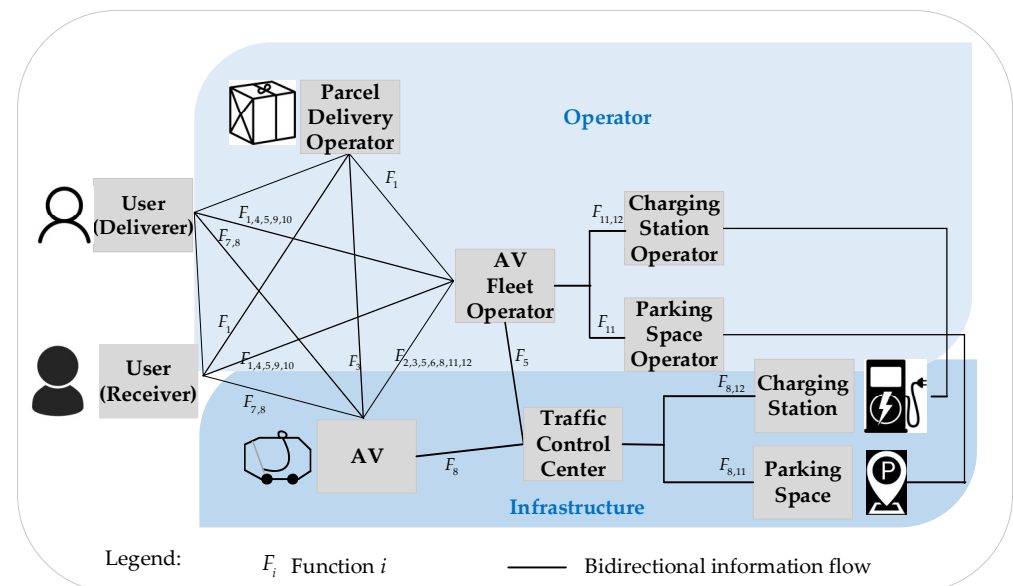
Parcel Delivery Operator

Operator

User (Deliverer)

$F_1$

$F_{1,4,5,9,10}$

$F_{7,8}$

$F_{11,12}$

Charging Station Operator

AV Fleet Operator

User (Receiver)

$F_1$

$F_{1,4,5,9,10}$

$F_3$

$F_{2,3,5,6,8,11,12}$

$F_5$

$F_{11}$

Parking Space Operator

$F_{7,8}$

$F_{8,12}$

Charging Station

AV

Traffic Control Center

$F_8$

$F_{8,11}$

Parking Space

Infrastructure

Legend: $F_i$ Function $i$ Bidirectional information flow